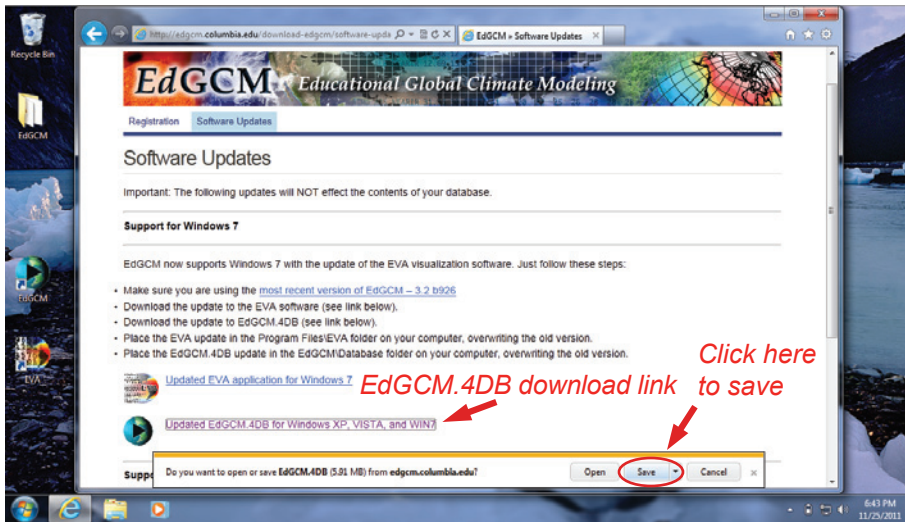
Recycle Bin

EdGCM

EdGCM

EVA

http://edgcm.columbia.edu/download-edgcm/software-upda

EdGCM » Software Updates

EdGCM Educational Global Climate Modeling

Registration Software Updates

Software Updates

Important: The following updates will NOT effect the contents of your database.

Support for Windows 7

EdGCM now supports Windows 7 with the update of the EVA visualization software. Just follow these steps:

- Make sure you are using the most recent version of EdGCM – 3.2 b926
- Download the update to the EVA software (see link below).
- Download the update to EdGCM.4DB (see link below).
- Place the EVA update in the Program Files\EVA folder on your computer, overwriting the old version.
- Place the EdGCM.4DB update in the EdGCM\Database folder on your computer, overwriting the old version.

Updated EVA application for Windows 7

EdGCM.4DB download link

Click here to save

Updated EdGCM.4DB for Windows XP, VISTA, and WIN7

Supp

Do you want to open or save EdGCM.4DB (5.91 MB) from edgcm.columbia.edu?

Open Save Cancel ×

6:43 PM
11/25/2011